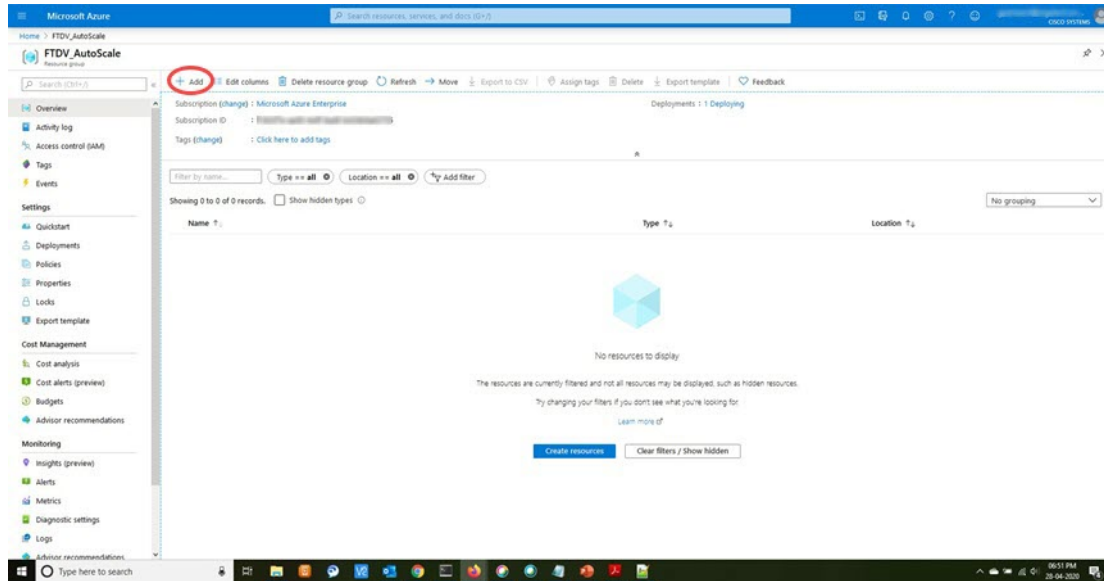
Microsoft Azure

Search resources, services, and docs (G+/)

CISCO SYSTEMS

Home > FTDV_AutoScale

FTDV_AutoScale
Resource group

Search (Ctrl+/)

+ Add | Edit columns | Delete resource group | Refresh | → Move | Export to CSV | Assign tags | Delete | Export template | Feedback

Overview
Activity log
Access control (IAM)
Tags
Events

Settings
Quickstart
Deployments
Policies
Properties
Locks
Export template

Cost Management
Cost analysis
Cost alerts (preview)
Budgets
Advisor recommendations

Monitoring
Insights (preview)
Alerts
Metrics
Diagnostic settings
Logs
Advisor recommendations

Subscription (change) : Microsoft Azure Enterprise
Subscription ID : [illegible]
Tags (change) : Click here to add tags

Deployments : 1 Deploying

Filter by name...
Type == all
Location == all
Add filter

Showing 0 to 0 of 0 records.
Show hidden types

No grouping

Name ↑↓
Type ↑↓
Location ↑↓

No resources to display

The resources are currently filtered and not all resources may be displayed, such as hidden resources.

Try changing your filters if you don't see what you're looking for.

Learn more

Create resources
Clear filters / Show hidden

Type here to search

06:51 PM
28-04-2020